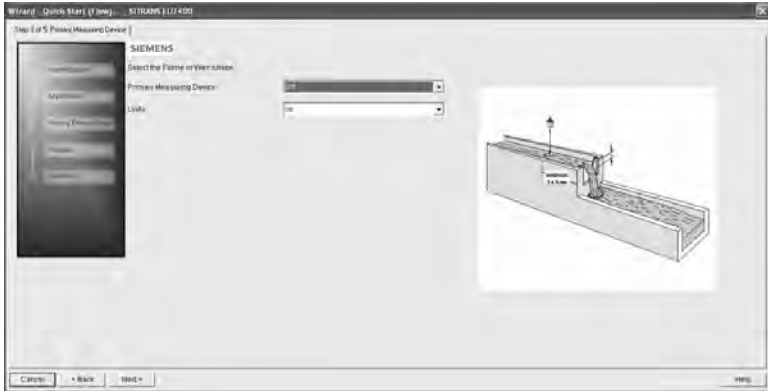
Wizard - Quick Start (Flow) - SITRANS LU240

Step 3 of 5: Primary Measuring Device

SIEMENS

Select the Flume or Weir shape.

Primary Measuring Device: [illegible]

Units: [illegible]

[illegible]

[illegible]

Primary Measuring Device

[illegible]

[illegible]

minimum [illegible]

Cancel

< Back

Next >

Help